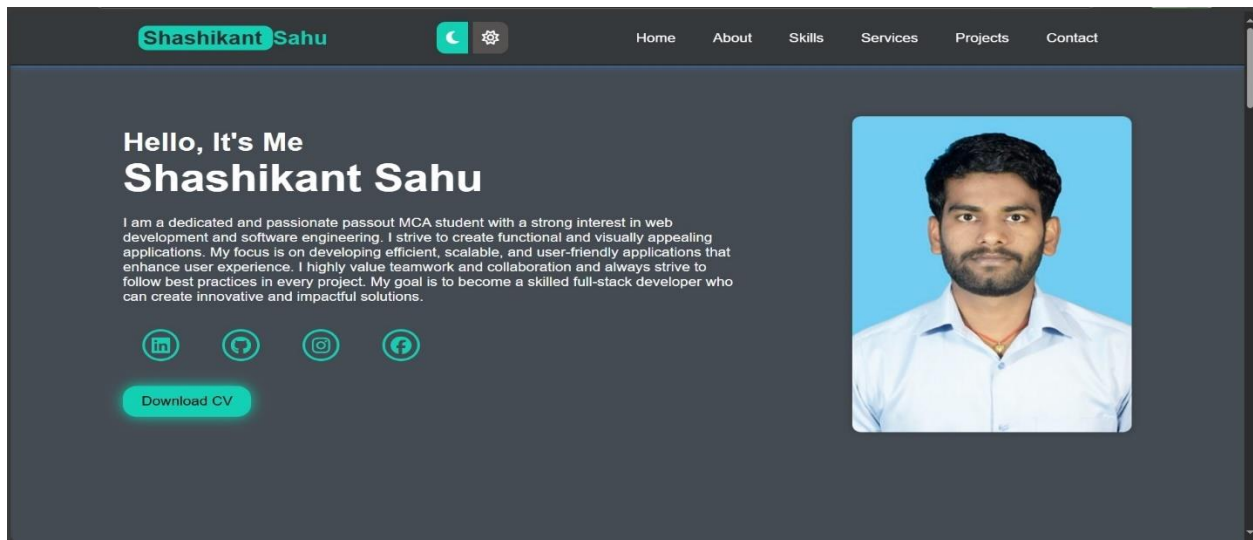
Shashikant Sahu

Home About Skills Services Projects Contact

Hello, It's Me
Shashikant Sahu

I am a dedicated and passionate passout MCA student with a strong interest in web development and software engineering. I strive to create functional and visually appealing applications. My focus is on developing efficient, scalable, and user-friendly applications that enhance user experience. I highly value teamwork and collaboration and always strive to follow best practices in every project. My goal is to become a skilled full-stack developer who can create innovative and impactful solutions.

Download CV